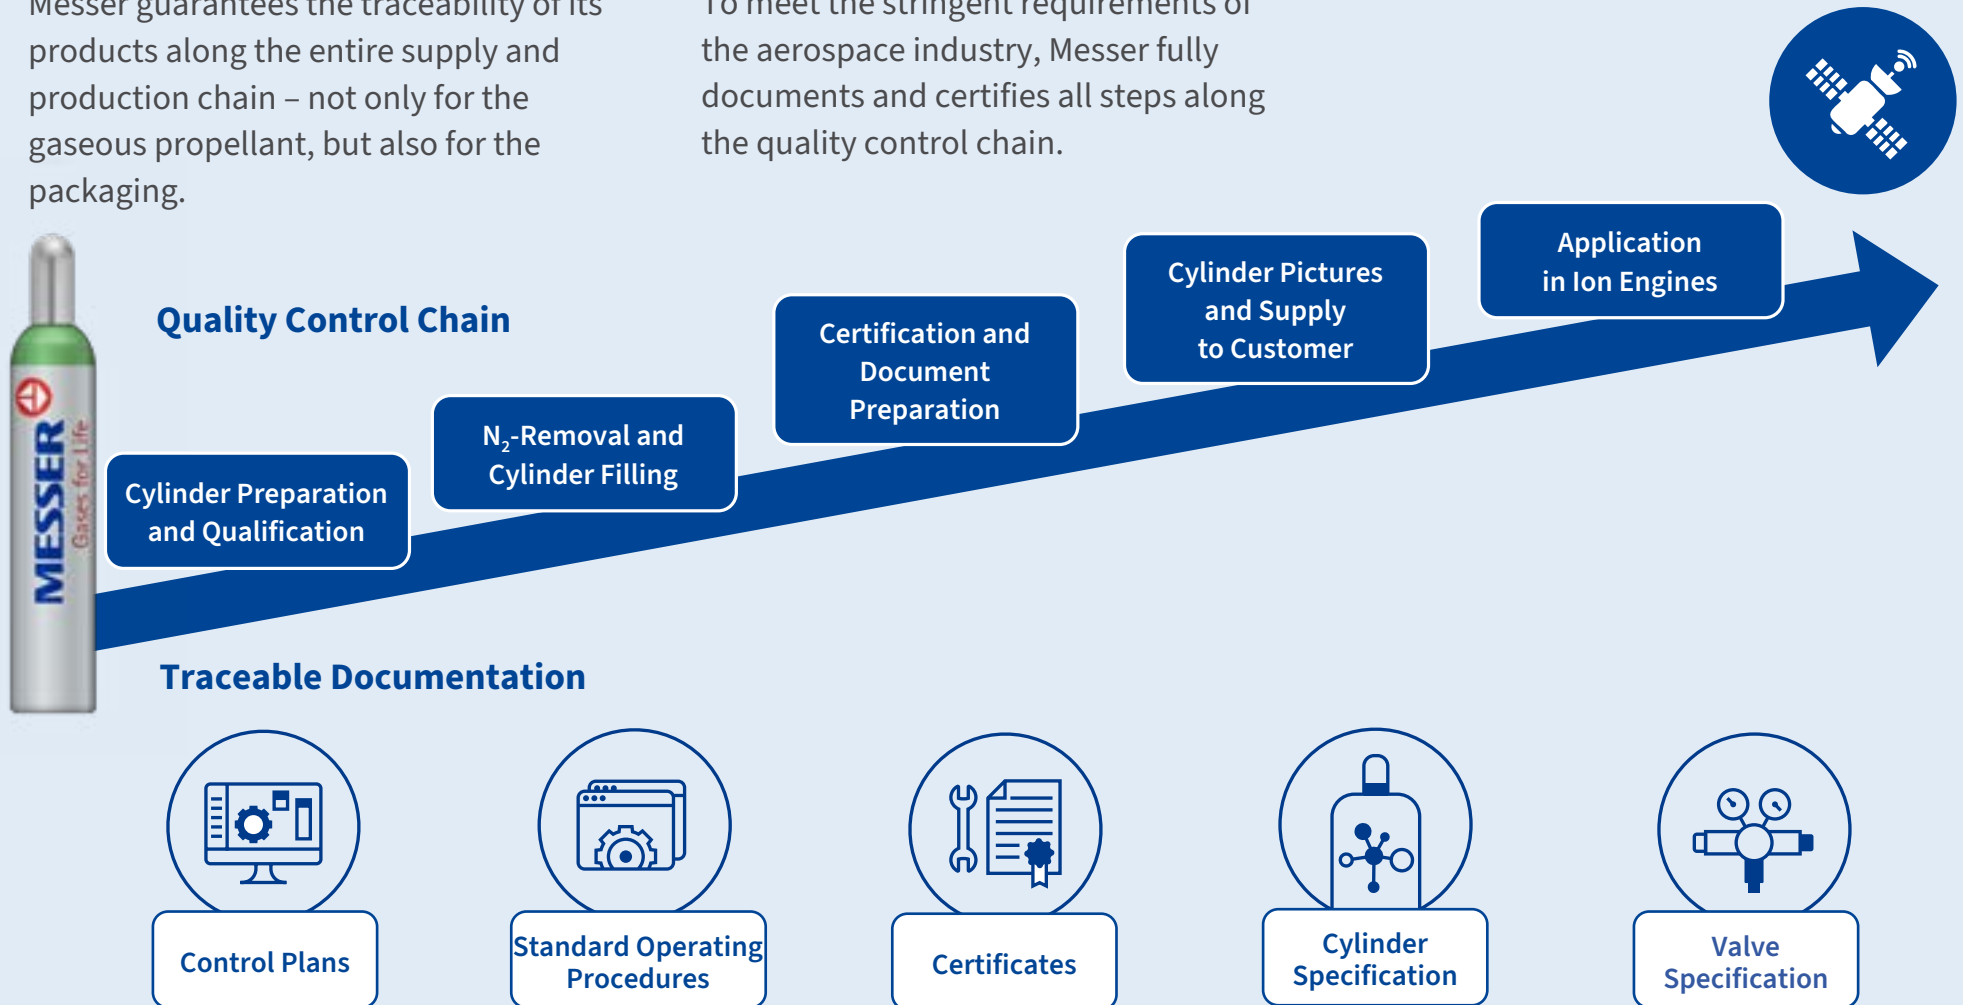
Messer guarantees the traceability of its products along the entire supply and production chain – not only for the gaseous propellant, but also for the packaging.

To meet the stringent requirements of the aerospace industry, Messer fully documents and certifies all steps along the quality control chain.

MESSER Gases for Life

Quality Control Chain

Cylinder Preparation and Qualification

$N_2$-Removal and Cylinder Filling

Certification and Document Preparation

Cylinder Pictures and Supply to Customer

Application in Ion Engines

Traceable Documentation

Control Plans

Standard Operating Procedures

Certificates

Cylinder Specification

Valve Specification